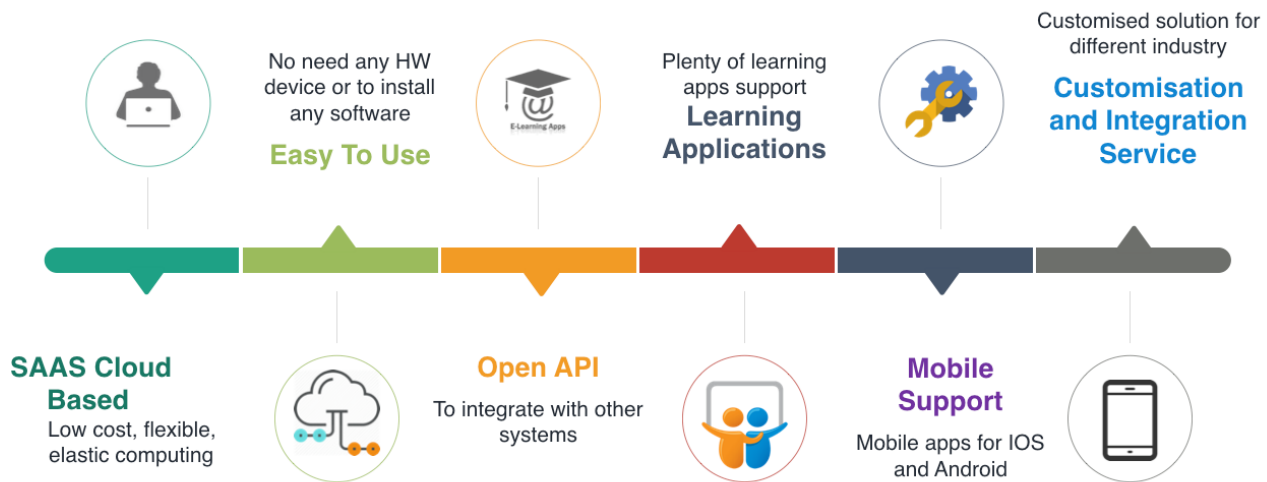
No need any HW device or to install any software

Easy To Use

E-Learning Apps

Plenty of learning apps support

Learning Applications

Customised solution for different industry

Customisation and Integration Service

SAAS Cloud Based

Low cost, flexible, elastic computing

Open API

To integrate with other systems

Mobile Support

Mobile apps for IOS and Android